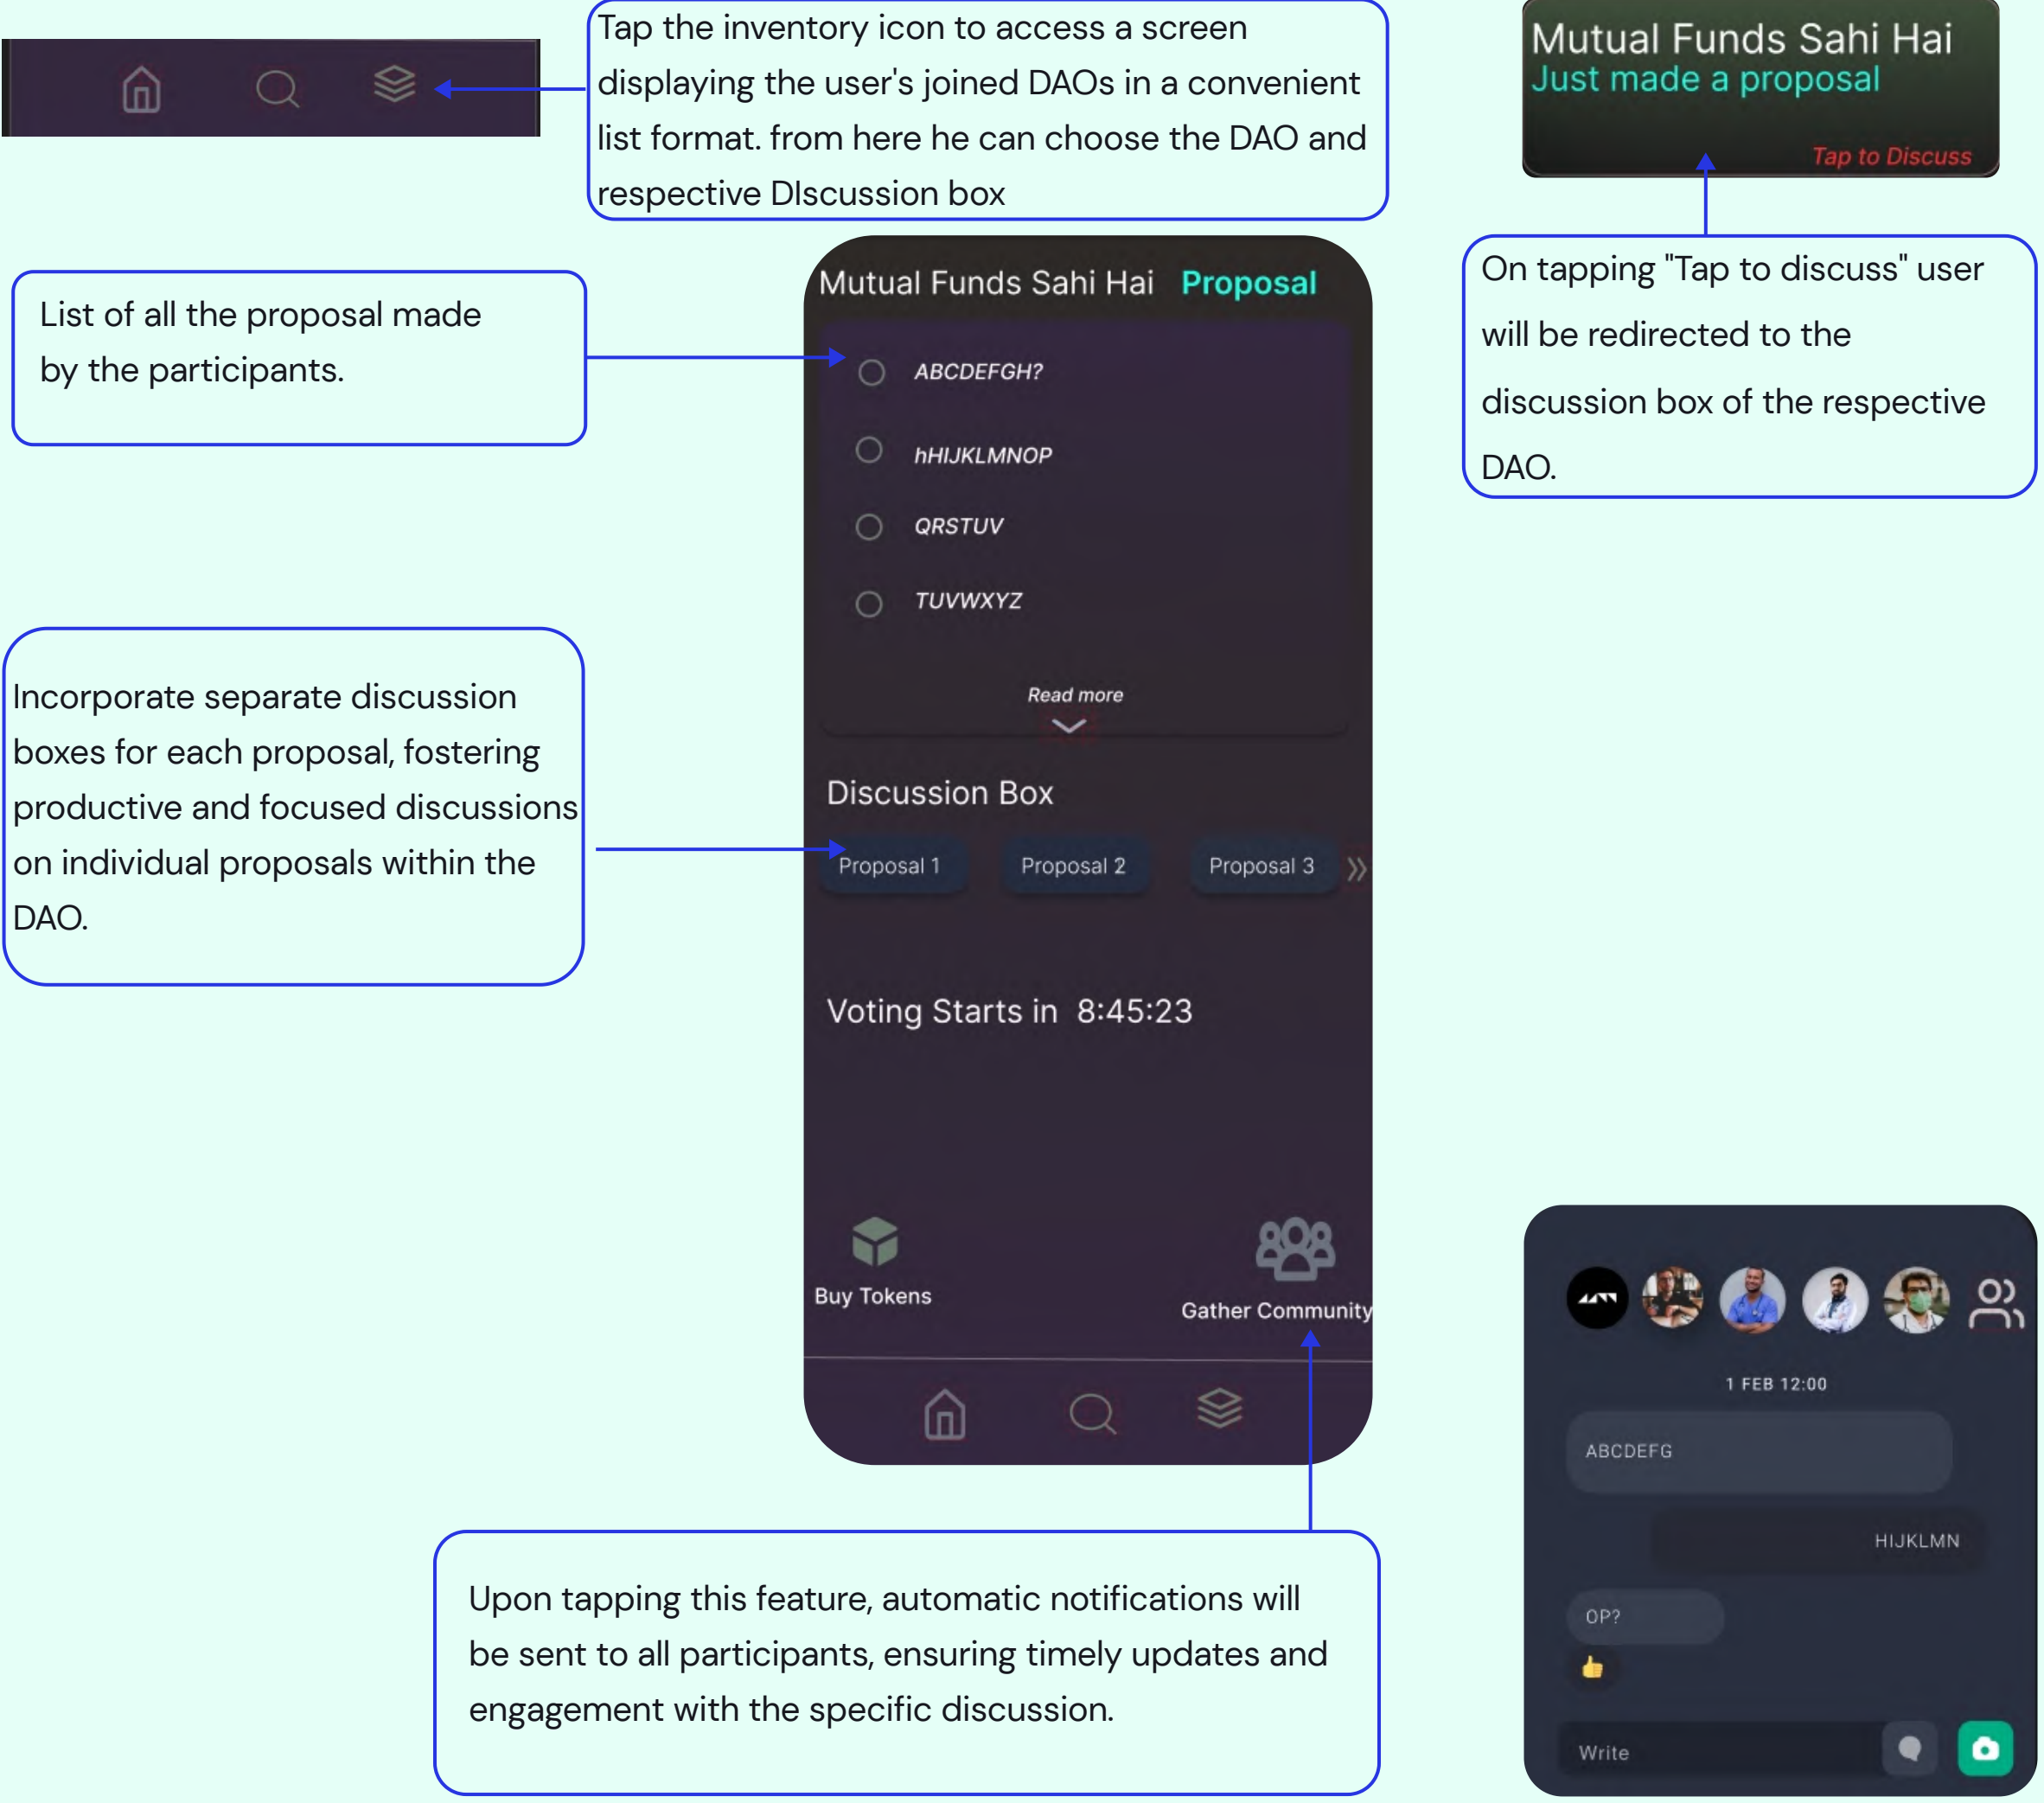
Tap the inventory icon to access a screen displaying the user's joined DAOs in a convenient list format. from here he can choose the DAO and respective DIscussion box

Mutual Funds Sahi Hai
Just made a proposal
Tap to Discuss

On tapping "Tap to discuss" user will be redirected to the discussion box of the respective DAO.

List of all the proposal made by the participants.

Mutual Funds Sahi Hai Proposal

ABCDEFGH?

hHIJKLMNOP

QRSTUV

TUVWXYZ

Read more

Discussion Box

Proposal 1 Proposal 2 Proposal 3

Incorporate separate discussion boxes for each proposal, fostering productive and focused discussions on individual proposals within the DAO.

Voting Starts in 8:45:23

Buy Tokens

Gather Community

1 FEB 12:00

ABCDEFG

HIJKLMN

OP?

Write

Upon tapping this feature, automatic notifications will be sent to all participants, ensuring timely updates and engagement with the specific discussion.